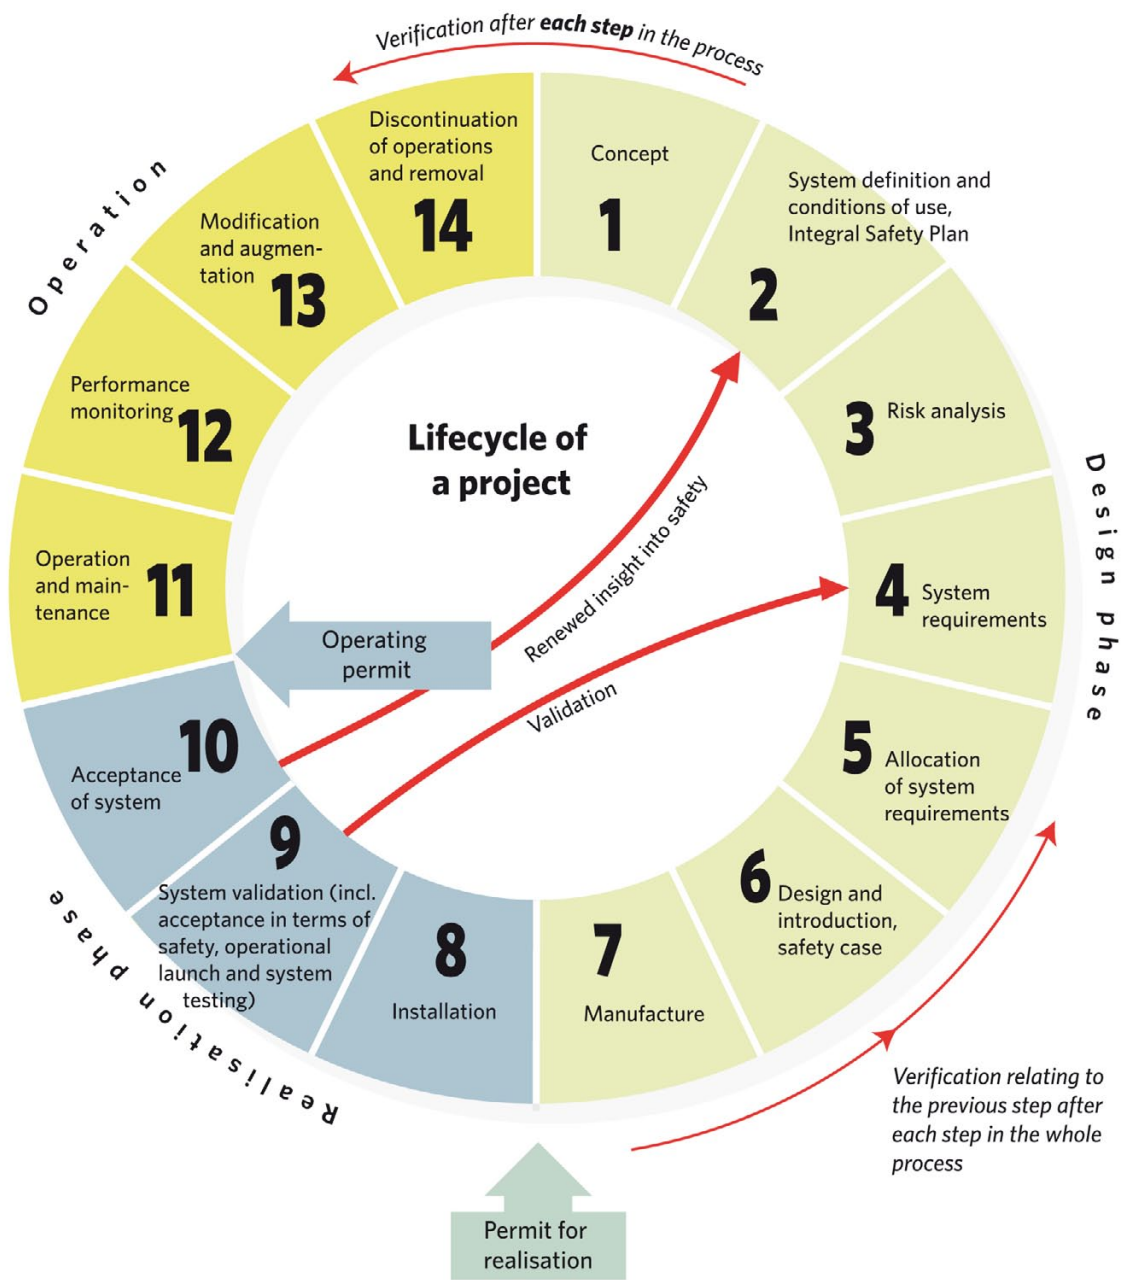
Verification after **each step** in the process

Operation

Discontinuation of operations and removal 14

Concept 1

System definition and conditions of use, Integral Safety Plan 2

Modification and augmentation 13

Performance monitoring 12

Lifecycle of a project

3 Risk analysis

Design phase

Renewed insight into safety

Operation and maintenance 11

4 System requirements

Operating permit

Validation

10 Acceptance of system

5 Allocation of system requirements

9 System validation (incl. acceptance in terms of safety, operational launch and system testing)

6 Design and introduction, safety case

8 Installation

7 Manufacture

Realisation phase

Verification relating to the previous step after each step in the whole process

Permit for realisation